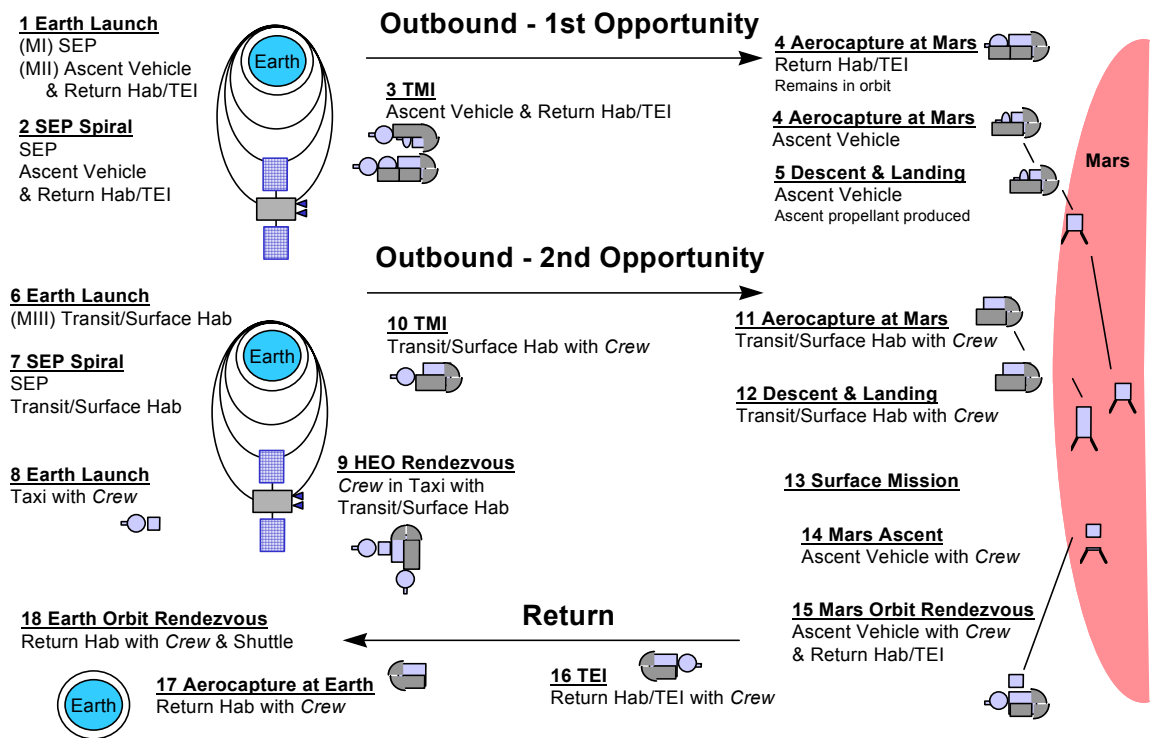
Outbound - 1st Opportunity

1 Earth Launch
(MI) SEP
(MII) Ascent Vehicle & Return Hab/TEI

2 SEP Spiral
SEP
Ascent Vehicle & Return Hab/TEI

Earth

3 TMI
Ascent Vehicle & Return Hab/TEI

4 Aerocapture at Mars
Return Hab/TEI
Remains in orbit

4 Aerocapture at Mars
Ascent Vehicle

5 Descent & Landing
Ascent Vehicle
Ascent propellant produced

Mars

Outbound - 2nd Opportunity

6 Earth Launch
(MIII) Transit/Surface Hab

7 SEP Spiral
SEP
Transit/Surface Hab

Earth

8 Earth Launch
Taxi with Crew

9 HEO Rendezvous
Crew in Taxi with Transit/Surface Hab

10 TMI
Transit/Surface Hab with Crew

11 Aerocapture at Mars
Transit/Surface Hab with Crew

12 Descent & Landing
Transit/Surface Hab with Crew

13 Surface Mission

14 Mars Ascent
Ascent Vehicle with Crew

Return

15 Mars Orbit Rendezvous
Ascent Vehicle with Crew & Return Hab/TEI

16 TEI
Return Hab/TEI with Crew

17 Aerocapture at Earth
Return Hab with Crew

18 Earth Orbit Rendezvous
Return Hab with Crew & Shuttle

Earth